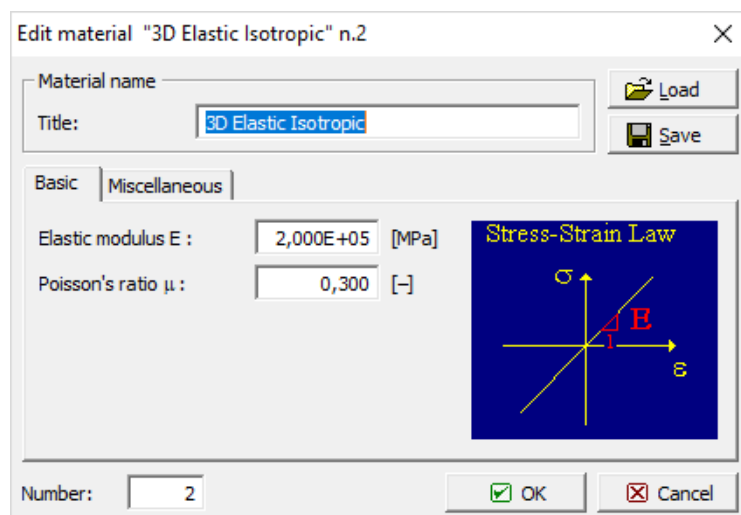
Edit material "3D Elastic Isotropic" n.2

Material name

Title: 3D Elastic Isotropic

Load

Save

Basic

Miscellaneous

Elastic modulus E : 2,000E+05 [MPa]

Poisson's ratio μ : 0,300 [–]

Stress-Strain Law

σ

E

1

ε

Number: 2

OK

Cancel